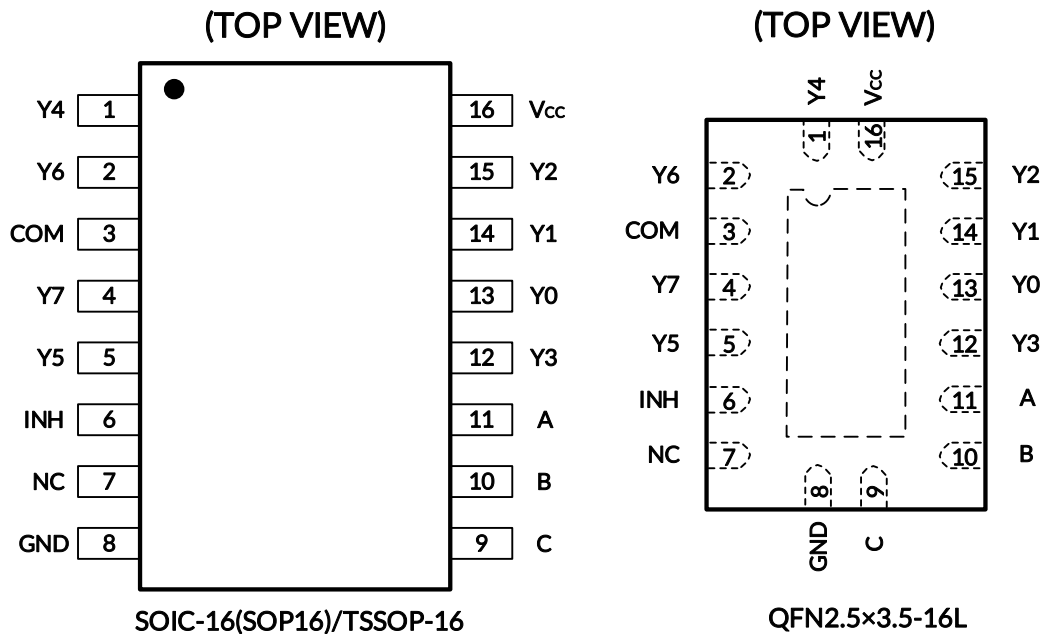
(TOP VIEW)

Y4 1
Y6 2
COM 3
Y7 4
Y5 5
INH 6
NC 7
GND 8

16 $V_{CC}$
15 Y2
14 Y1
13 Y0
12 Y3
11 A
10 B
9 C

SOIC-16(SOP16)/TSSOP-16

(TOP VIEW)

Y4 $V_{CC}$
1 16

Y6 2
COM 3
Y7 4
Y5 5
INH 6
NC 7

15 Y2
14 Y1
13 Y0
12 Y3
11 A
10 B

8 9
GND C

QFN2.5×3.5-16L